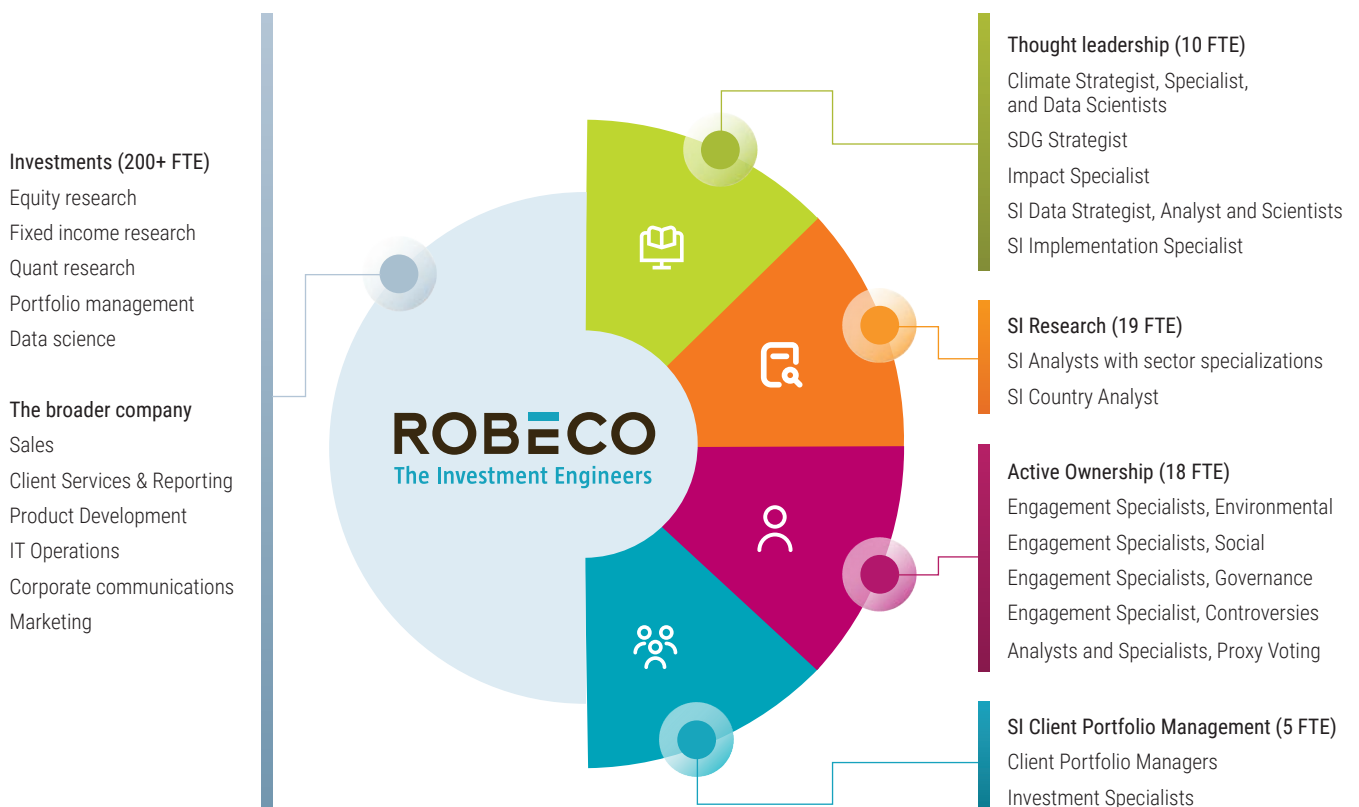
Investments (200+ FTE)
Equity research
Fixed income research
Quant research
Portfolio management
Data science

The broader company
Sales
Client Services & Reporting
Product Development
IT Operations
Corporate communications
Marketing

ROBECO
The Investment Engineers

Thought leadership (10 FTE)
Climate Strategist, Specialist, and Data Scientists
SDG Strategist
Impact Specialist
SI Data Strategist, Analyst and Scientists
SI Implementation Specialist

SI Research (19 FTE)
SI Analysts with sector specializations
SI Country Analyst

Active Ownership (18 FTE)
Engagement Specialists, Environmental
Engagement Specialists, Social
Engagement Specialists, Governance
Engagement Specialist, Controversies
Analysts and Specialists, Proxy Voting

SI Client Portfolio Management (5 FTE)
Client Portfolio Managers
Investment Specialists